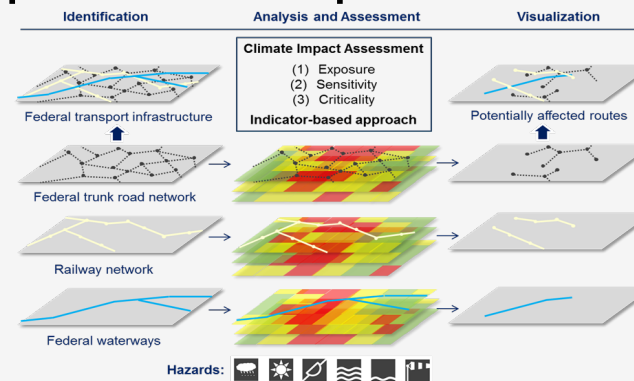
Identification

Federal transport infrastructure

Federal trunk road network

Railway network

Federal waterways

Analysis and Assessment

Climate Impact Assessment

(1) Exposure
(2) Sensitivity
(3) Criticality

Indicator-based approach

Visualization

Potentially affected routes

Hazards: